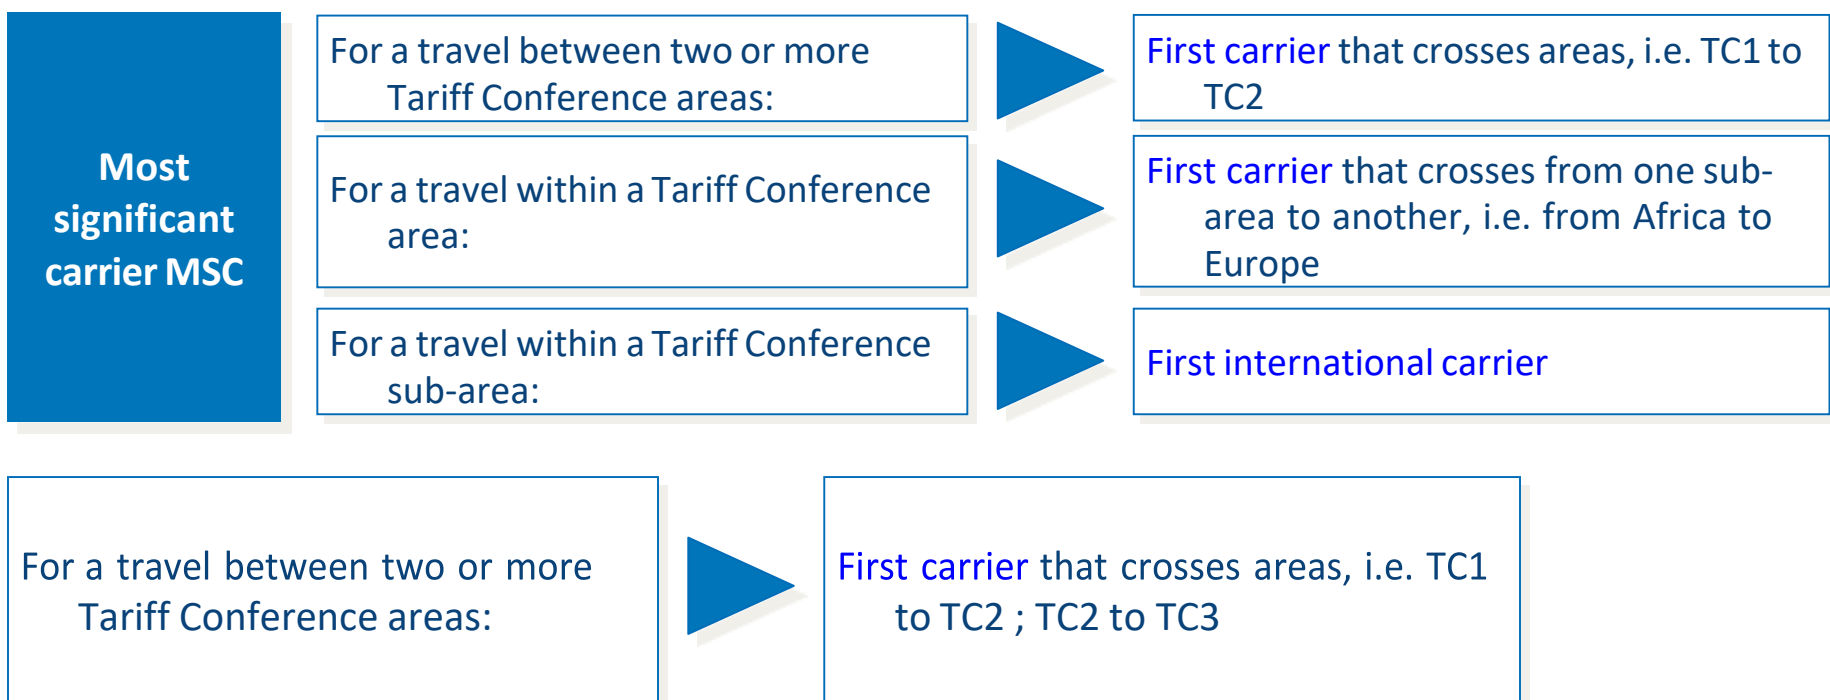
Most significant carrier MSC

For a travel between two or more Tariff Conference areas:

First carrier that crosses areas, i.e. TC1 to TC2

For a travel within a Tariff Conference area:

First carrier that crosses from one sub-area to another, i.e. from Africa to Europe

For a travel within a Tariff Conference sub-area:

First international carrier

For a travel between two or more Tariff Conference areas:

First carrier that crosses areas, i.e. TC1 to TC2 ; TC2 to TC3